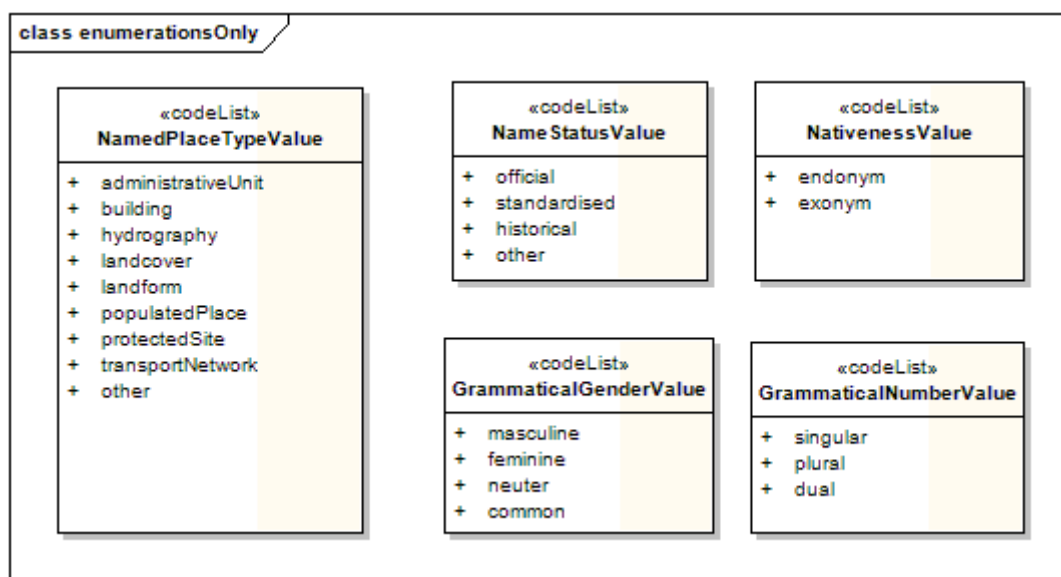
class enumerationsOnly

«codeList»
NamedPlaceTypeValue

+ administrativeUnit
+ building
+ hydrography
+ landcover
+ landform
+ populatedPlace
+ protectedSite
+ transportNetwork
+ other

«codeList»
NameStatusValue

+ official
+ standardised
+ historical
+ other

«codeList»
NativenessValue

+ endonym
+ exonym

«codeList»
GrammaticalGenderValue

+ masculine
+ feminine
+ neuter
+ common

«codeList»
GrammaticalNumberValue

+ singular
+ plural
+ dual